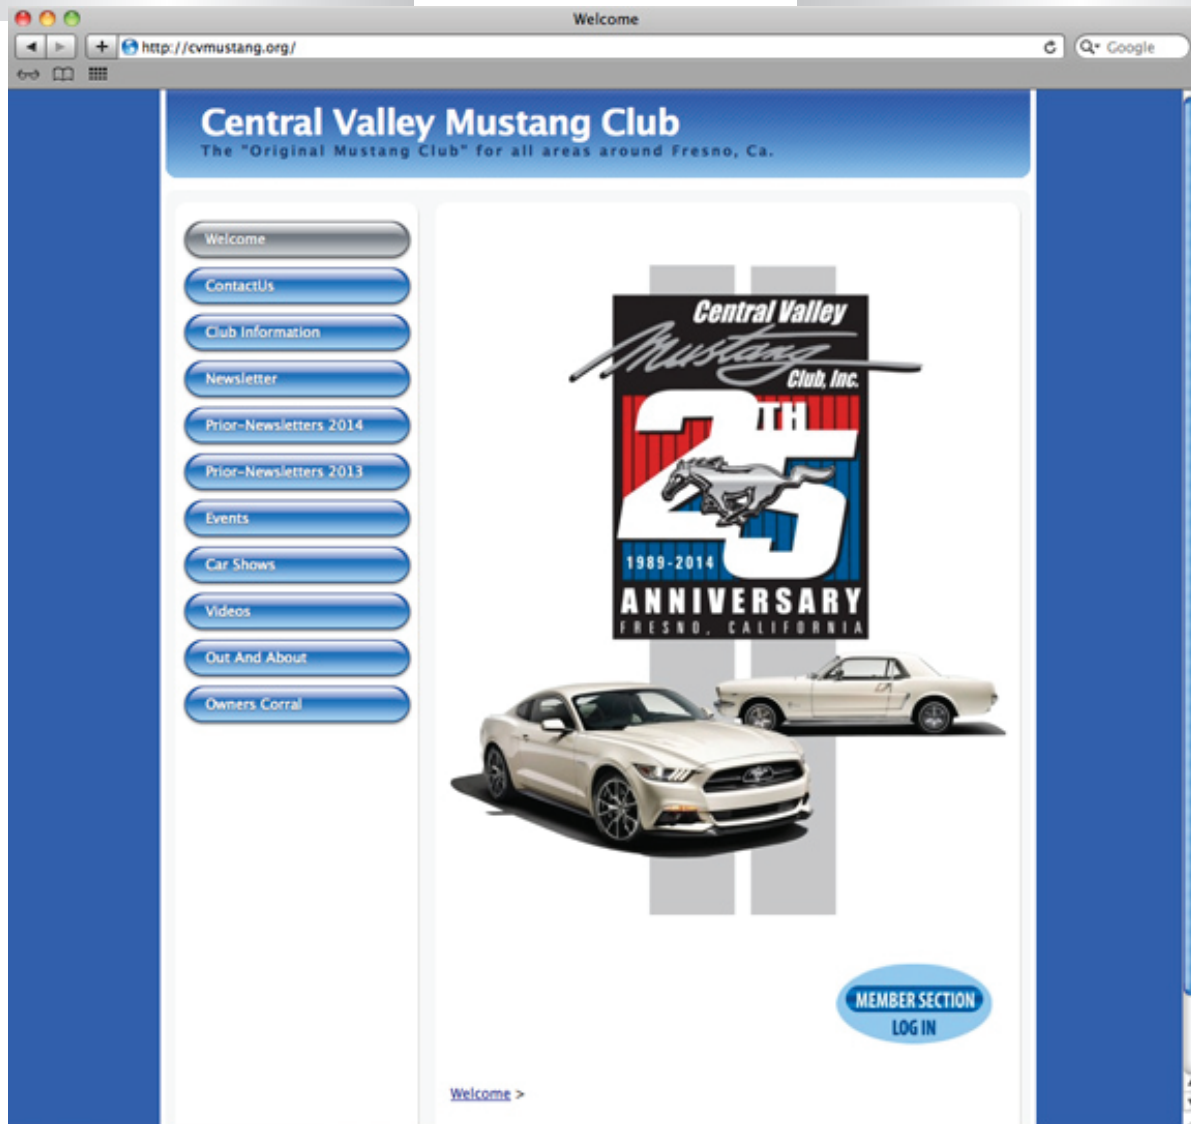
Welcome

http://cvmustang.org/

Google

Central Valley Mustang Club
The "Original Mustang Club" for all areas around Fresno, Ca.

Welcome
ContactUs
Club Information
Newsletter
Prior-Newsletters 2014
Prior-Newsletters 2013
Events
Car Shows
Videos
Out And About
Owners Corral

Central Valley
Mustang
Club, Inc.
25TH
1989-2014
ANNIVERSARY
FRESNO, CALIFORNIA

MEMBER SECTION
LOG IN

Welcome >